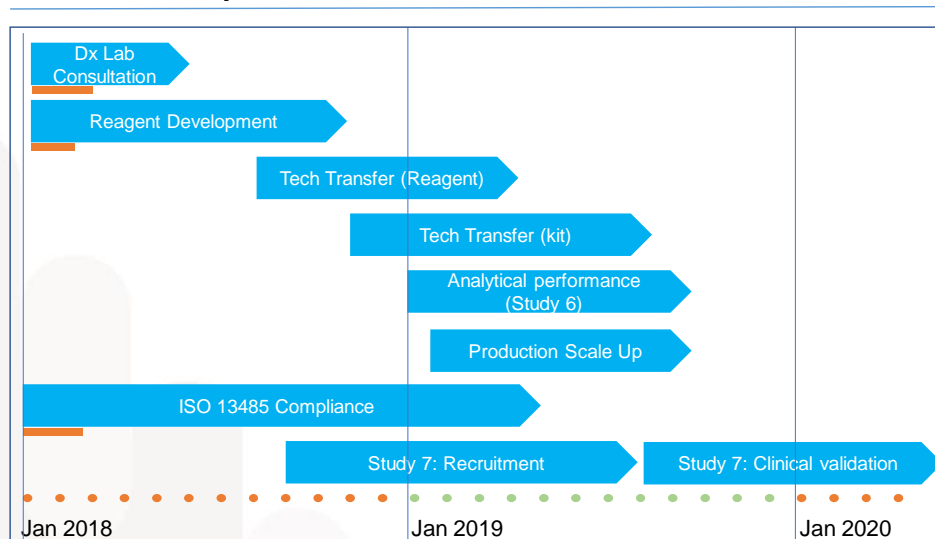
Dx Lab Consultation

Reagent Development

Tech Transfer (Reagent)

Tech Transfer (kit)

Analytical performance (Study 6)

Production Scale Up

ISO 13485 Compliance

Study 7: Recruitment

Study 7: Clinical validation

Jan 2018

Jan 2019

Jan 2020